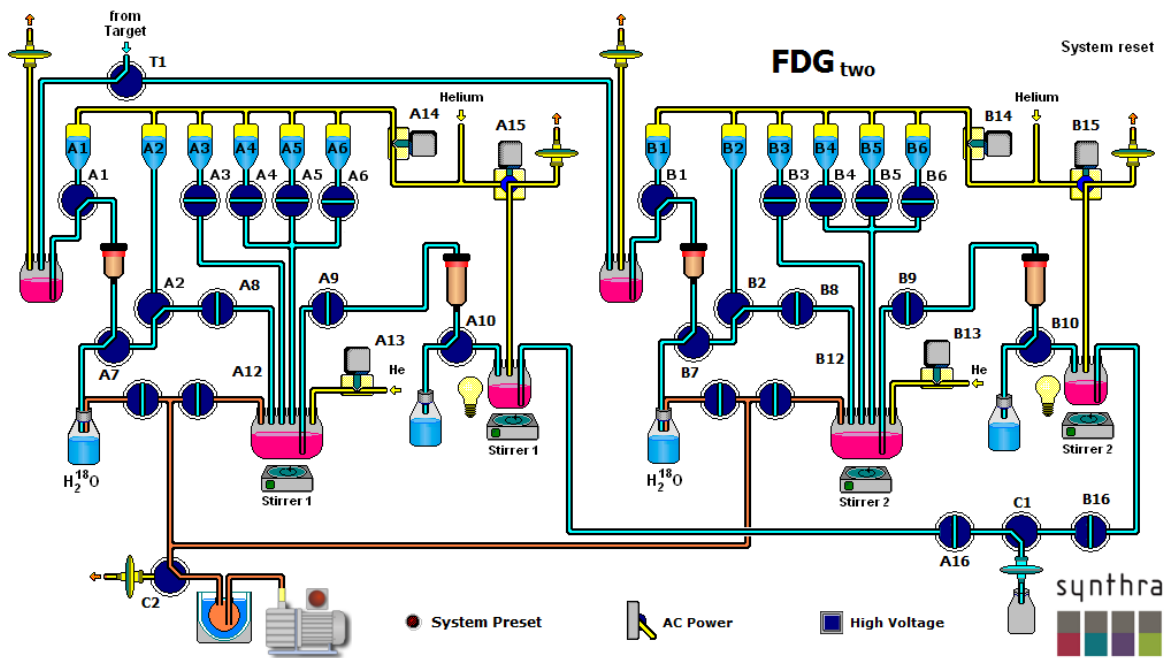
from Target

T1

FDG two

System reset

Helium

A14

A15

A1 A2 A3 A4 A5 A6

A1

A3 A4 A5 A6

A2

A8

A9

A10

A7

A12

A13

He

$H_2^{18}O$

Stirrer 1

Stirrer 1

Helium

B14

B15

B1 B2 B3 B4 B5 B6

B1

B3 B4 B5 B6

B2

B8

B9

B10

B7

B12

B13

He

$H_2^{18}O$

Stirrer 2

Stirrer 2

C1

B16

A16

C2

System Preset

AC Power

High Voltage

synthra